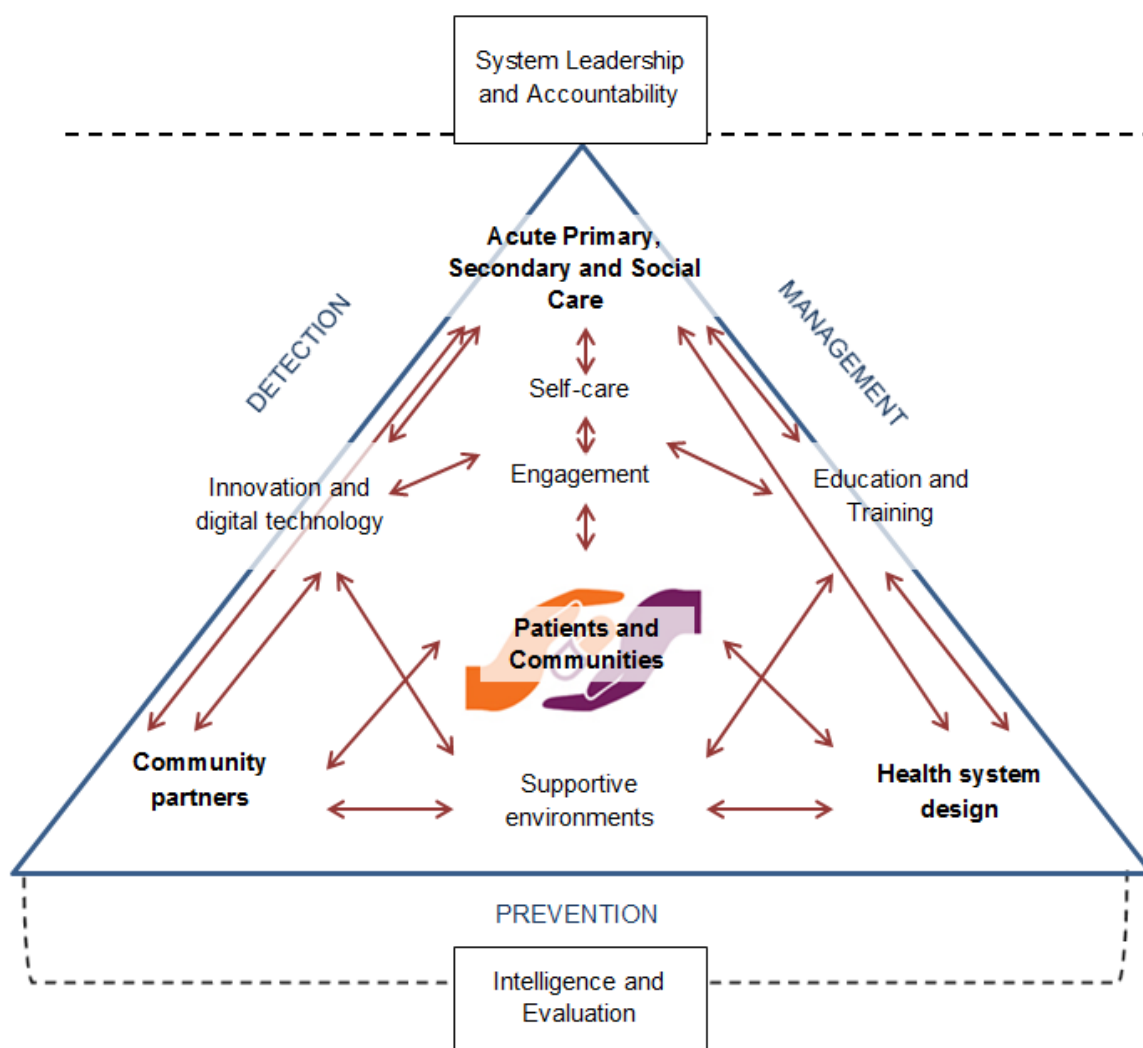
System Leadership and Accountability

Acute Primary, Secondary and Social Care

DETECTION

MANAGEMENT

Self-care

Engagement

Innovation and digital technology

Education and Training

Patients and Communities

Community partners

Supportive environments

Health system design

PREVENTION

Intelligence and Evaluation